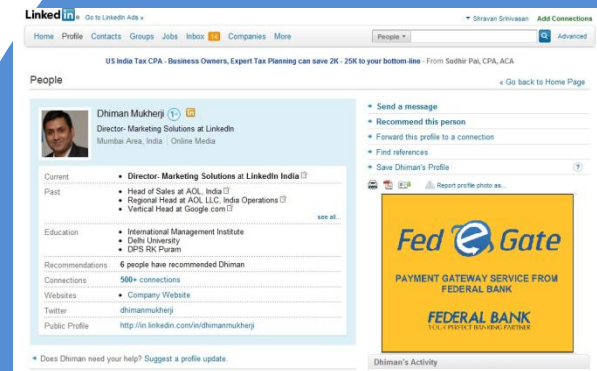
Linked in. Go to LinkedIn Ads »

Shravan Srinivasan Add Connections

Home Profile Contacts Groups Jobs Inbox 14 Companies More

People

Advanced

US India Tax CPA - Business Owners, Expert Tax Planning can save 2K - 25K to your bottom-line - From Sadhir Pai, CPA, ACA

People

« Go back to Home Page

Dhiman Mukherji 1st in

Director- Marketing Solutions at LinkedIn

Mumbai Area, India | Online Media

| | |
|---|---|
| Current | • Director- Marketing Solutions at LinkedIn India |
| Past | • Head of Sales at AOL, India • Regional Head at AOL LLC, India Operations • Vertical Head at Google.com see all... |
| Education | • International Management Institute • Delhi University • DPS RK Puram |
| Recommendations | 6 people have recommended Dhiman |
| Connections | 500+ connections |
| Websites | • Company Website |
| Twitter | dhimanmukherji |
| Public Profile | http://in.linkedin.com/in/dhimanmukherji |

» Does Dhiman need your help? Suggest a profile update.

» Send a message
» Recommend this person
» Forward this profile to a connection
» Find references
» Save Dhiman's Profile ?

Report profile photo as...

Fed e Gate

PAYMENT GATEWAY SERVICE FROM FEDERAL BANK

FEDERAL BANK
YOUR PERFECT BANKING PARTNER

Dhiman's Activity